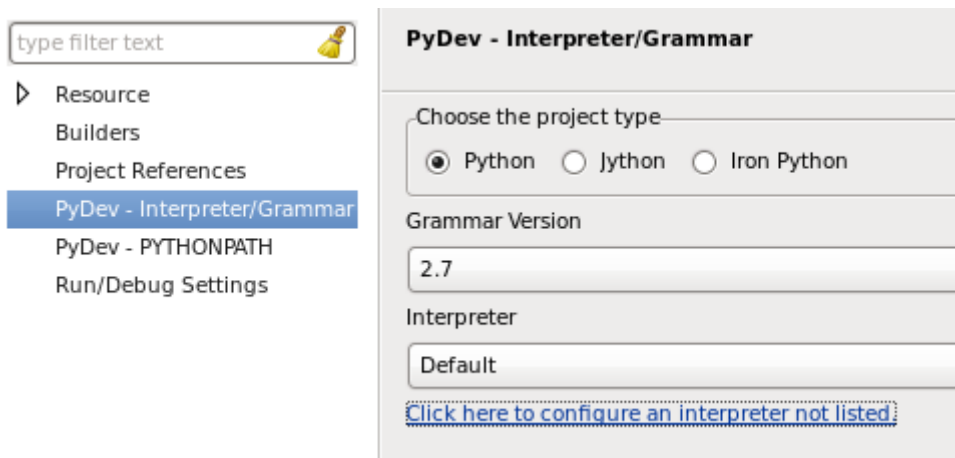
type filter text

Resource
Builders
Project References
PyDev - Interpreter/Grammar
PyDev - PYTHONPATH
Run/Debug Settings

PyDev - Interpreter/Grammar

Choose the project type
Python
Jython
Iron Python

Grammar Version
2.7

Interpreter
Default

Click here to configure an interpreter not listed.